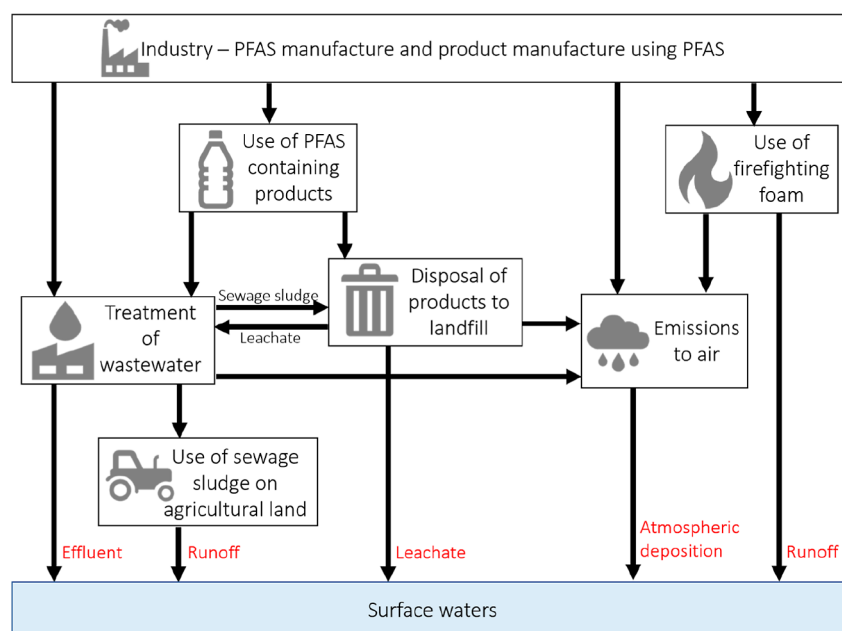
Industry – PFAS manufacture and product manufacture using PFAS

Use of PFAS containing products

Use of firefighting foam

Treatment of wastewater

Sewage sludge

Leachate

Disposal of products to landfill

Emissions to air

Use of sewage sludge on agricultural land

Effluent

Runoff

Leachate

Atmospheric deposition

Runoff

Surface waters